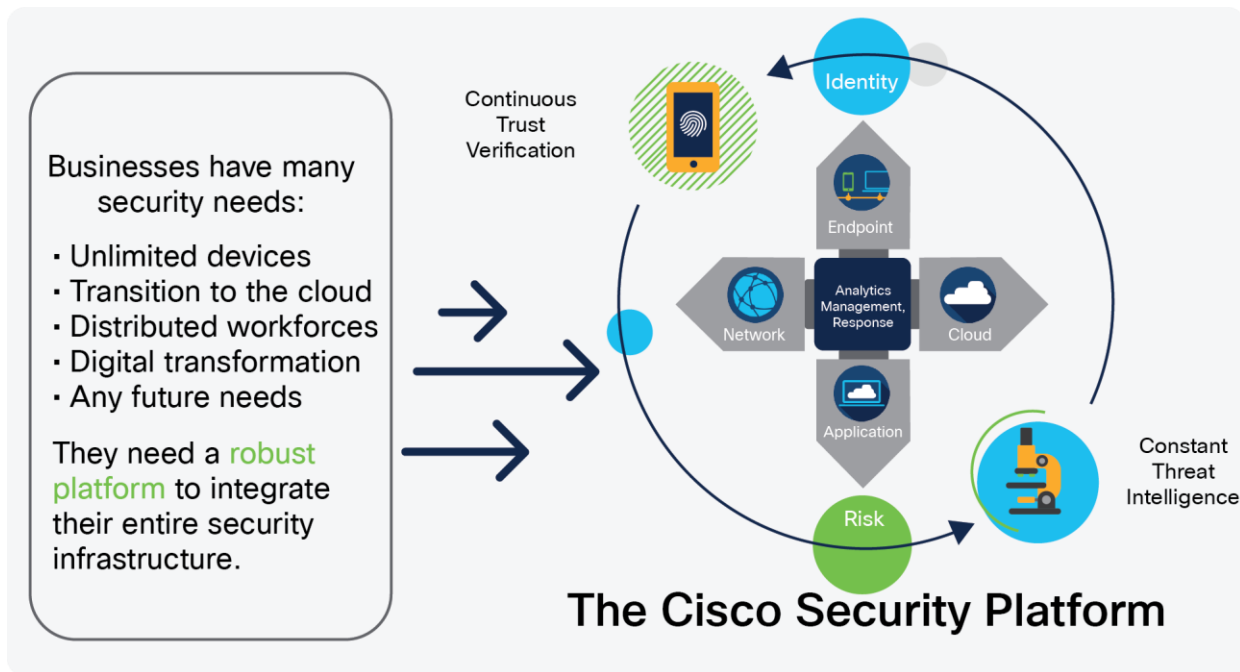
Businesses have many security needs:

· Unlimited devices
· Transition to the cloud
· Distributed workforces
· Digital transformation
· Any future needs

They need a robust platform to integrate their entire security infrastructure.

Continuous Trust Verification

Identity

Endpoint

Network

Analytics Management, Response

Cloud

Application

Risk

Constant Threat Intelligence

The Cisco Security Platform